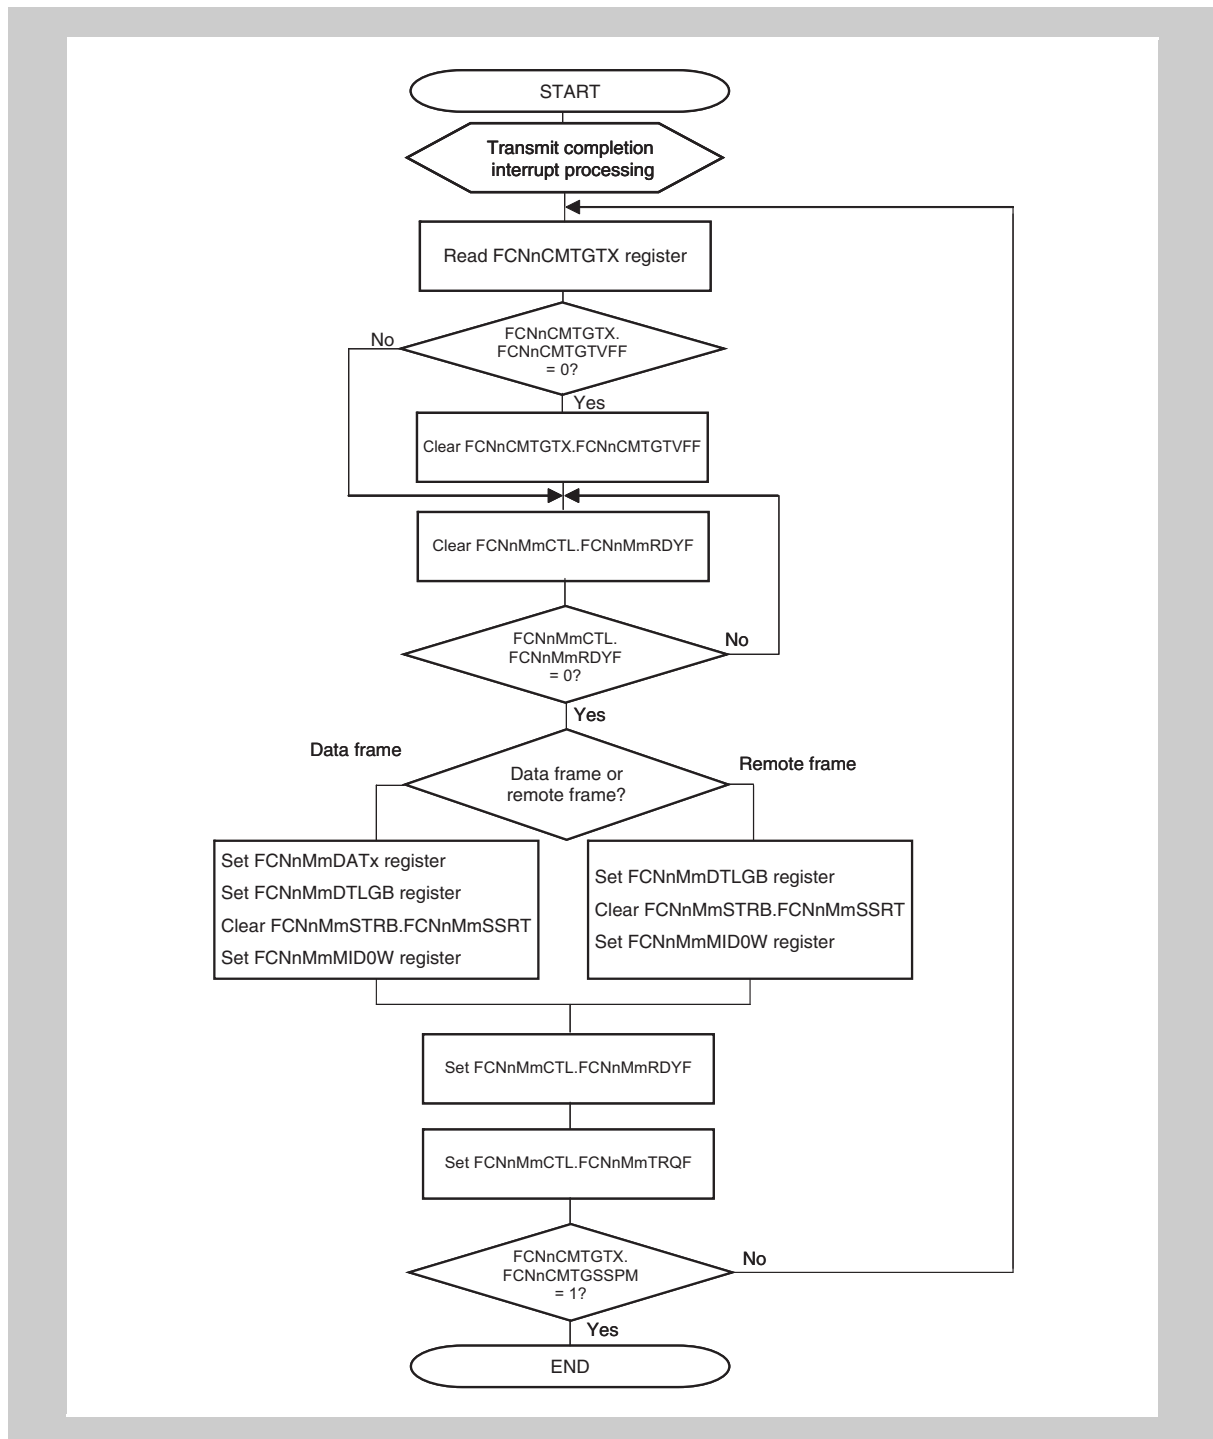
START

Transmit completion interrupt processing

Read FCNnCMTGTX register

No

FCNnCMTGTX. FCNnCMTGTVFF = 0?

Yes

Clear FCNnCMTGTX.FCNnCMTGTVFF

Clear FCNnMmCTL.FCNnMmRDYF

FCNnMmCTL. FCNnMmRDYF = 0?

No

Yes

Data frame

Data frame or remote frame?

Remote frame

Set FCNnMmDATx register
Set FCNnMmDTLGB register
Clear FCNnMmSTRB.FCNnMmSSRT
Set FCNnMmMID0W register

Set FCNnMmDTLGB register
Clear FCNnMmSTRB.FCNnMmSSRT
Set FCNnMmMID0W register

Set FCNnMmCTL.FCNnMmRDYF

Set FCNnMmCTL.FCNnMmTRQF

FCNnCMTGTX. FCNnCMTGSSPM = 1?

No

Yes

END